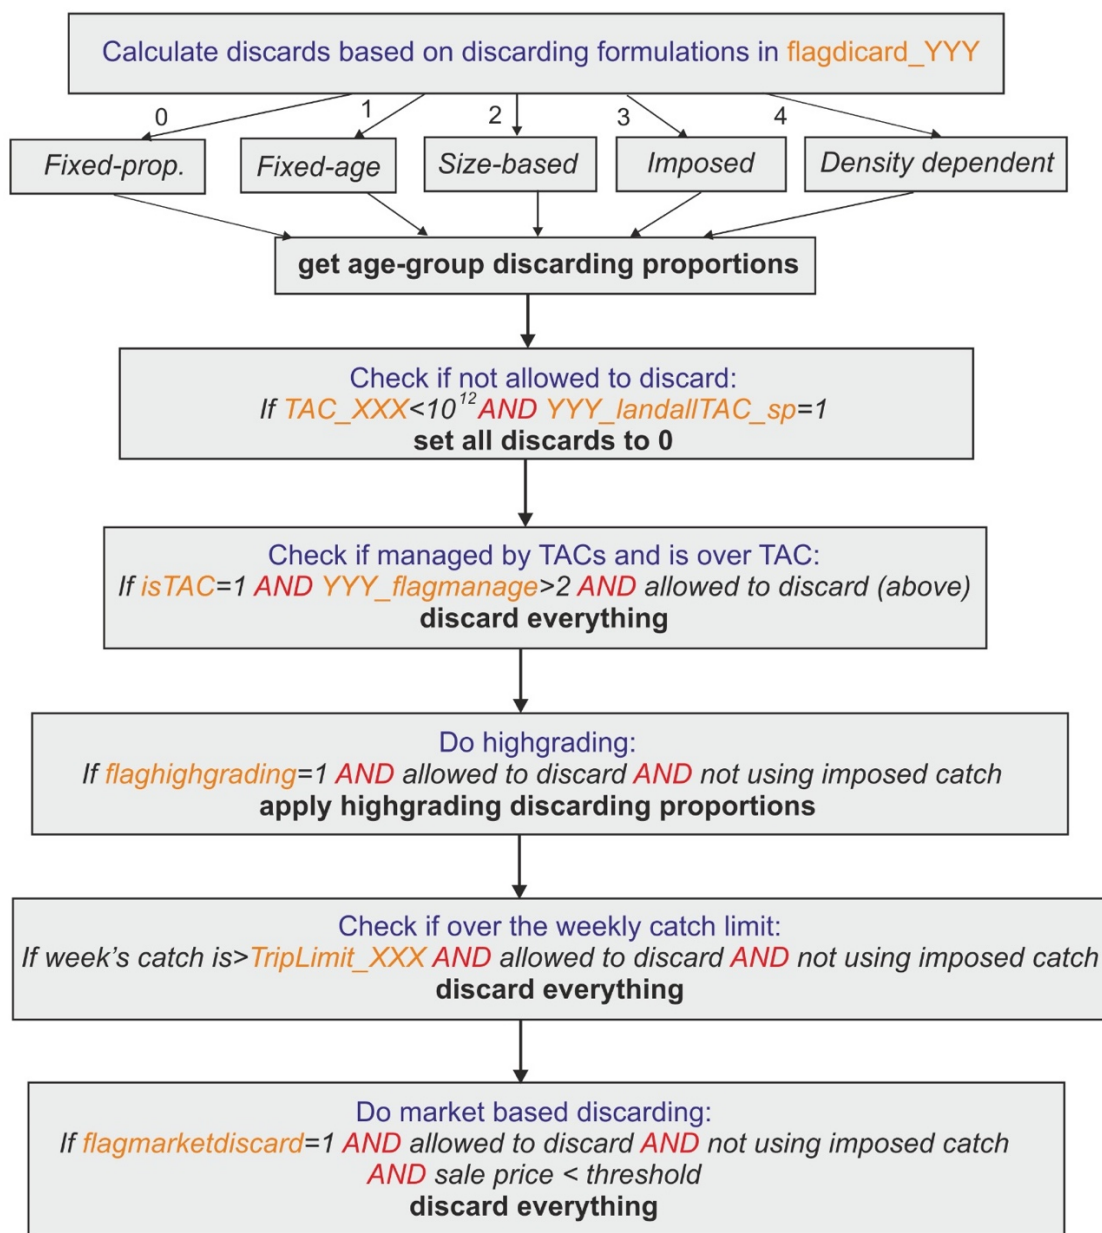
Calculate discards based on discarding formulations in flagdicard_YYY

0 1 2 3 4

Fixed-prop.

Fixed-age

Size-based

Imposed

Density dependent

get age-group discarding proportions

Check if not allowed to discard:
If TAC_XXX<$10^{12}$ AND YYY_landallTAC_sp=1
set all discards to 0

Check if managed by TACs and is over TAC:
If isTAC=1 AND YYY_flagmanage>2 AND allowed to discard (above)
discard everything

Do highgrading:
If flaghighgrading=1 AND allowed to discard AND not using imposed catch
apply highgrading discarding proportions

Check if over the weekly catch limit:
If week's catch is>TripLimit_XXX AND allowed to discard AND not using imposed catch
discard everything

Do market based discarding:
If flagmarketdiscard=1 AND allowed to discard AND not using imposed catch AND sale price < threshold
discard everything